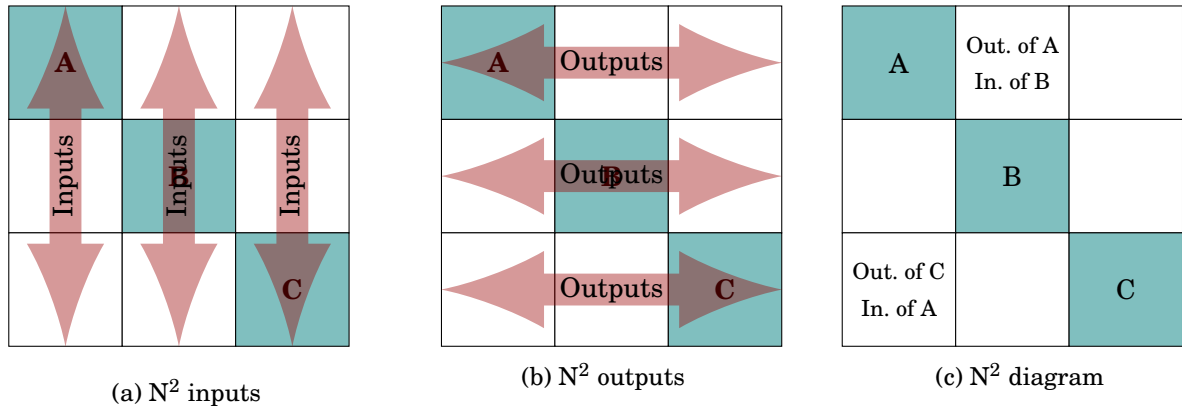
| A | | |
|---|---|---|
| | B | |
| | | C |

Inputs Inputs Inputs

(a) N$^2$ inputs

| A | | |
|---|---|---|
| | B | |
| | | C |

Outputs Outputs Outputs

(b) N$^2$ outputs

| A | Out. of A In. of B | |
|---|---|---|
| | B | |
| Out. of C In. of A | | C |

(c) N$^2$ diagram